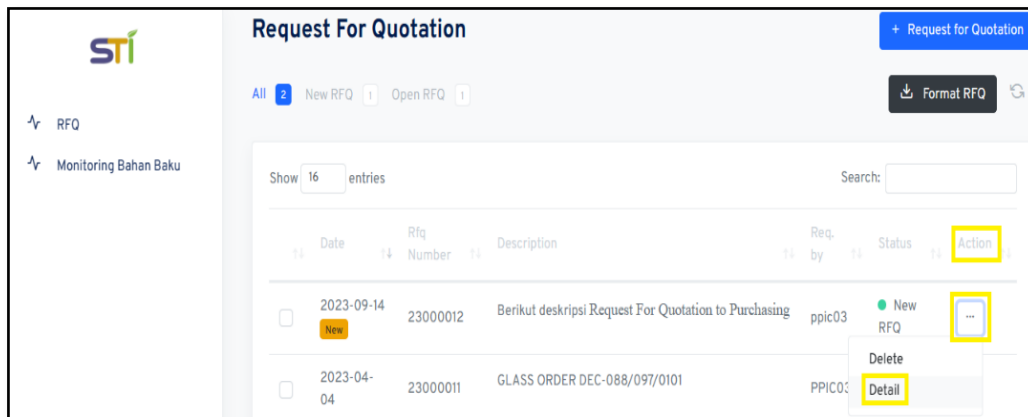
STI

RFQ

Monitoring Bahan Baku

Request For Quotation

+ Request for Quotation

All 2 New RFQ 1 Open RFQ 1

Format RFQ

Show 16 entries

Search:

| | Date | Rfq Number | Description | Req. by | Status | Action |
|---|---|---|---|---|---|---|
| | 2023-09-14 New | 23000012 | Berikut deskripsi Request For Quotation to Purchasing | ppic03 | New RFQ | ... |
| | 2023-04-04 | 23000011 | GLASS ORDER DEC-088/097/0101 | PPIC03 | | |

Delete

Detail